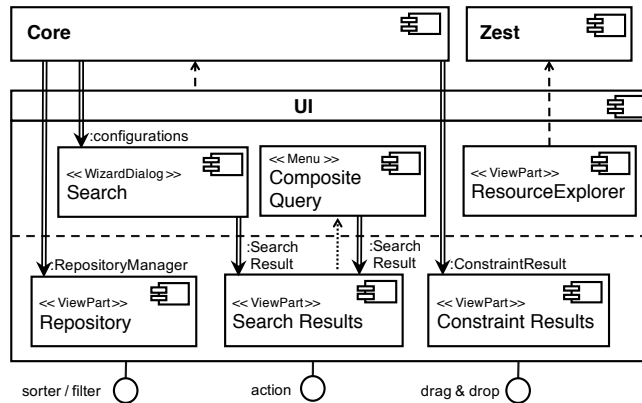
Core

Zest

UI

:configurations

<< WizardDialog >>
Search

<< Menu >>
Composite Query

<< ViewPart>>
ResourceExplorer

:RepositoryManager

:Search Result

:Search Result

:ConstraintResult

<< ViewPart>>
Repository

<< ViewPart>>
Search Results

<< ViewPart>>
Constraint Results

sorter / filter

action

drag & drop